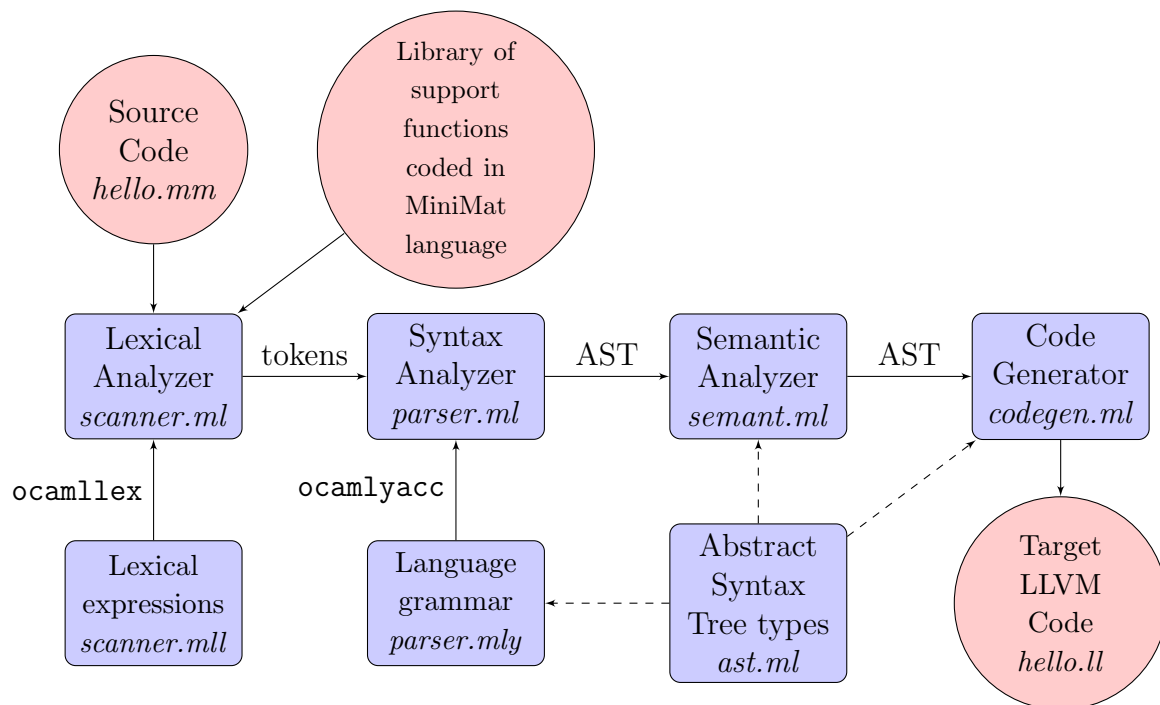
Source Code *hello.mm*

Library of support functions coded in MiniMat language

Lexical Analyzer *scanner.ml*

tokens

Syntax Analyzer *parser.ml*

AST

Semantic Analyzer *semant.ml*

AST

Code Generator *codegen.ml*

ocamllex

Lexical expressions *scanner.mll*

ocamlyacc

Language grammar *parser.mly*

Abstract Syntax Tree types *ast.ml*

Target LLVM Code *hello.ll*